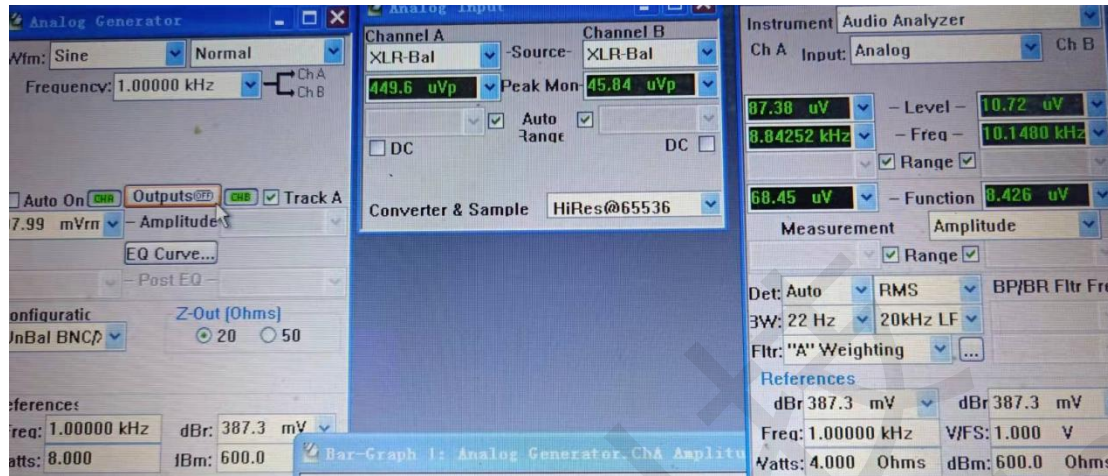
Analog Generator

Wfm: Sine Normal

Frequency: 1.00000 kHz

Ch A
Ch B

Auto On CHA Outputs OFF CHB ☑ Track A

7.99 mVrn – Amplitude

EQ Curve...

– Post EQ –

onfiguratic
JnBal BNC/

Z-Out [Ohms]
⊙ 20 ○ 50

eferences
req: 1.00000 kHz
atts: 8.000

dBr: 387.3 mV
dBm: 600.0

Analog Input

Channel A
XLR-Bal
-Source-
Channel B
XLR-Bal

449.6 uVp
Peak Mon
45.84 uVp

☑ Auto Range ☑

☐ DC
DC ☐

Converter & Sample HiRes@65536

Bar-Graph 1: Analog Generator.ChA Amplitu

Instrument Audio Analyzer

Ch A Input: Analog Ch B

87.38 uV – Level – 10.72 uV
8.84252 kHz – Freq – 10.1480 kHz
☑ Range ☑

68.45 uV – Function 8.426 uV

Measurement Amplitude

☑ Range ☑

Det: Auto RMS BP/BR Fltr Fre
BW: 22 Hz 20kHz LF
Fltr: "A" Weighting ...

References
dBr 387.3 mV dBr 387.3 mV
Freq: 1.00000 kHz V/FS: 1.000 V
Watts: 4.000 Ohms dBm: 600.0 Ohm